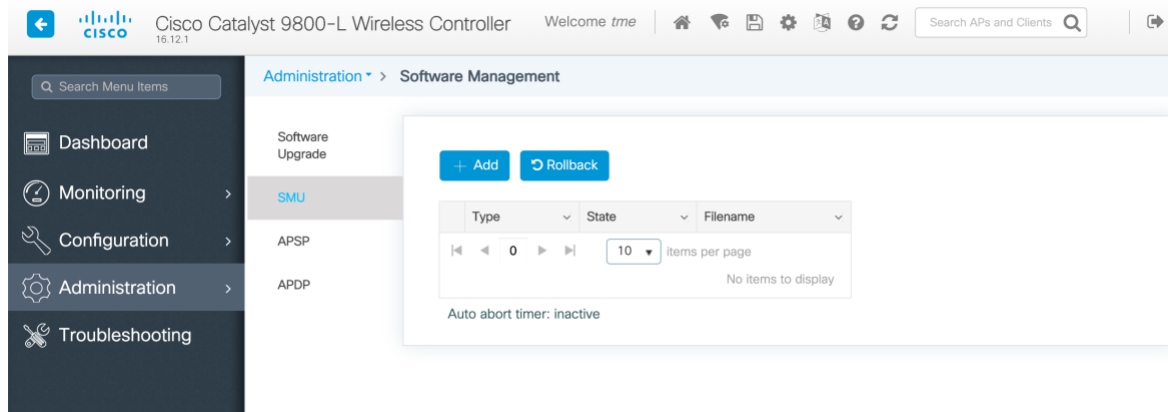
cisco 16.12.1 Cisco Catalyst 9800-L Wireless Controller

Welcome tme

Search APs and Clients

Search Menu Items

Dashboard

Monitoring

Configuration

Administration

Troubleshooting

Administration > Software Management

Software Upgrade

SMU

APSP

APDP

+ Add

Rollback

| Type | State | Filename |
|---|---|---|

0

10 items per page

No items to display

Auto abort timer: inactive